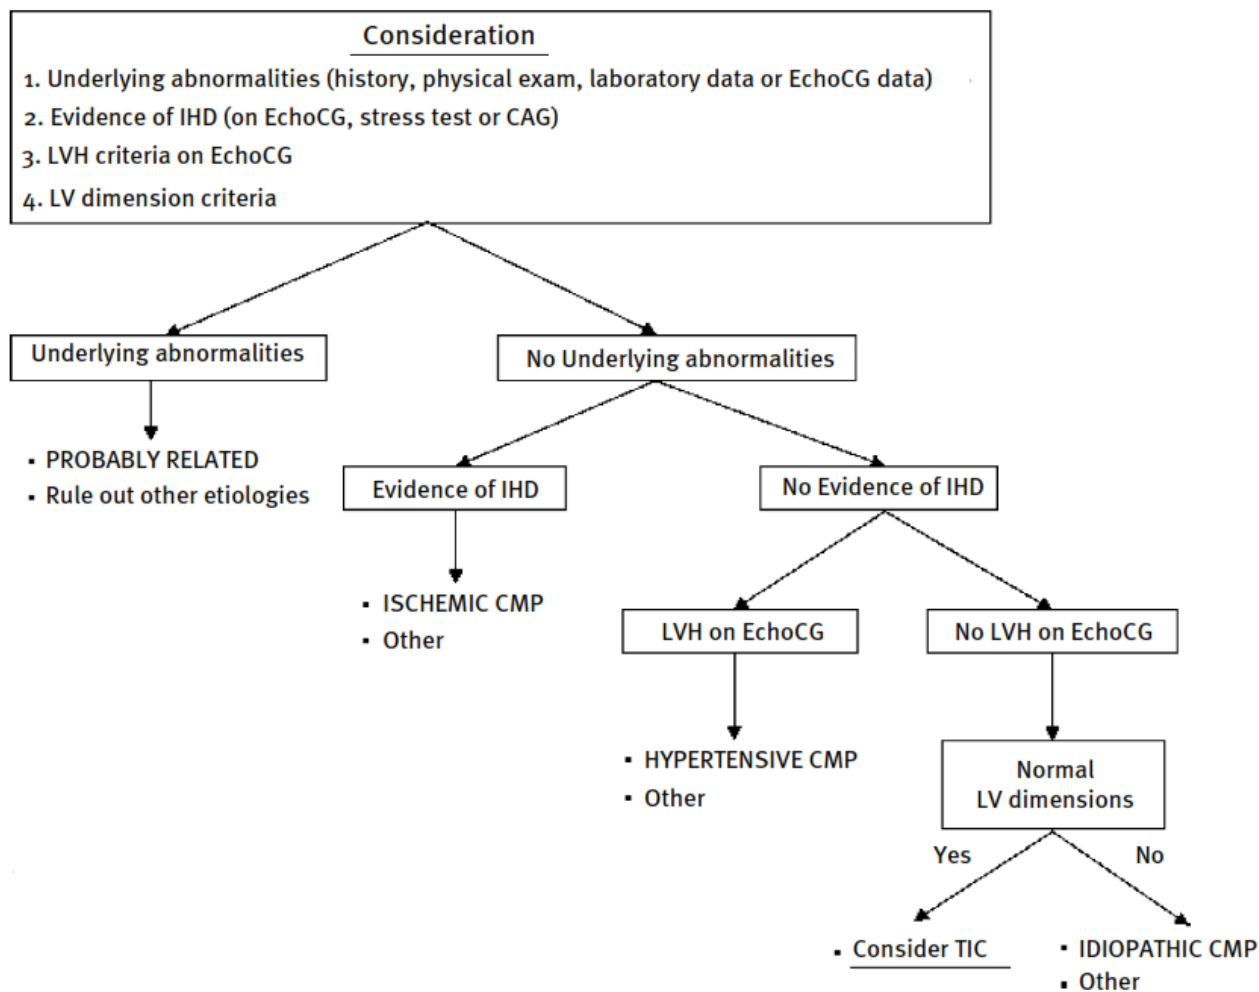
Consideration

1. Underlying abnormalities (history, physical exam, laboratory data or EchoCG data)
2. Evidence of IHD (on EchoCG, stress test or CAG)
3. LVH criteria on EchoCG
4. LV dimension criteria

Underlying abnormalities

No Underlying abnormalities

- PROBABLY RELATED
- Rule out other etiologies

Evidence of IHD

No Evidence of IHD

- ISCHEMIC CMP
- Other

LVH on EchoCG

No LVH on EchoCG

- HYPERTENSIVE CMP
- Other

Normal LV dimensions

Yes

No

- Consider TIC

- IDIOPATHIC CMP
- Other